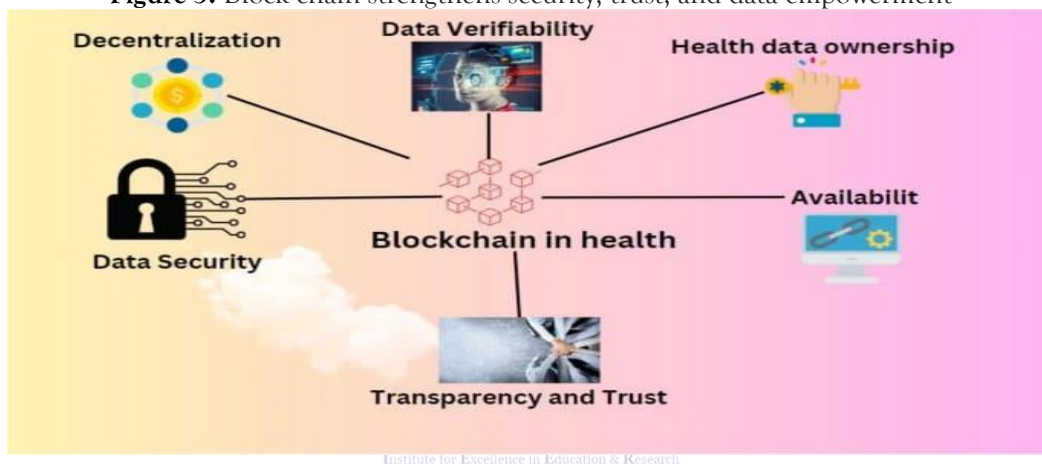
**Figure 5:** Block chain strengthens security, trust, and data empowerment

Decentralization

Data Verifiability

Health data ownership

Data Security

Blockchain in health

Availabilit

Transparency and Trust

Institute for Excellence in Education & Research